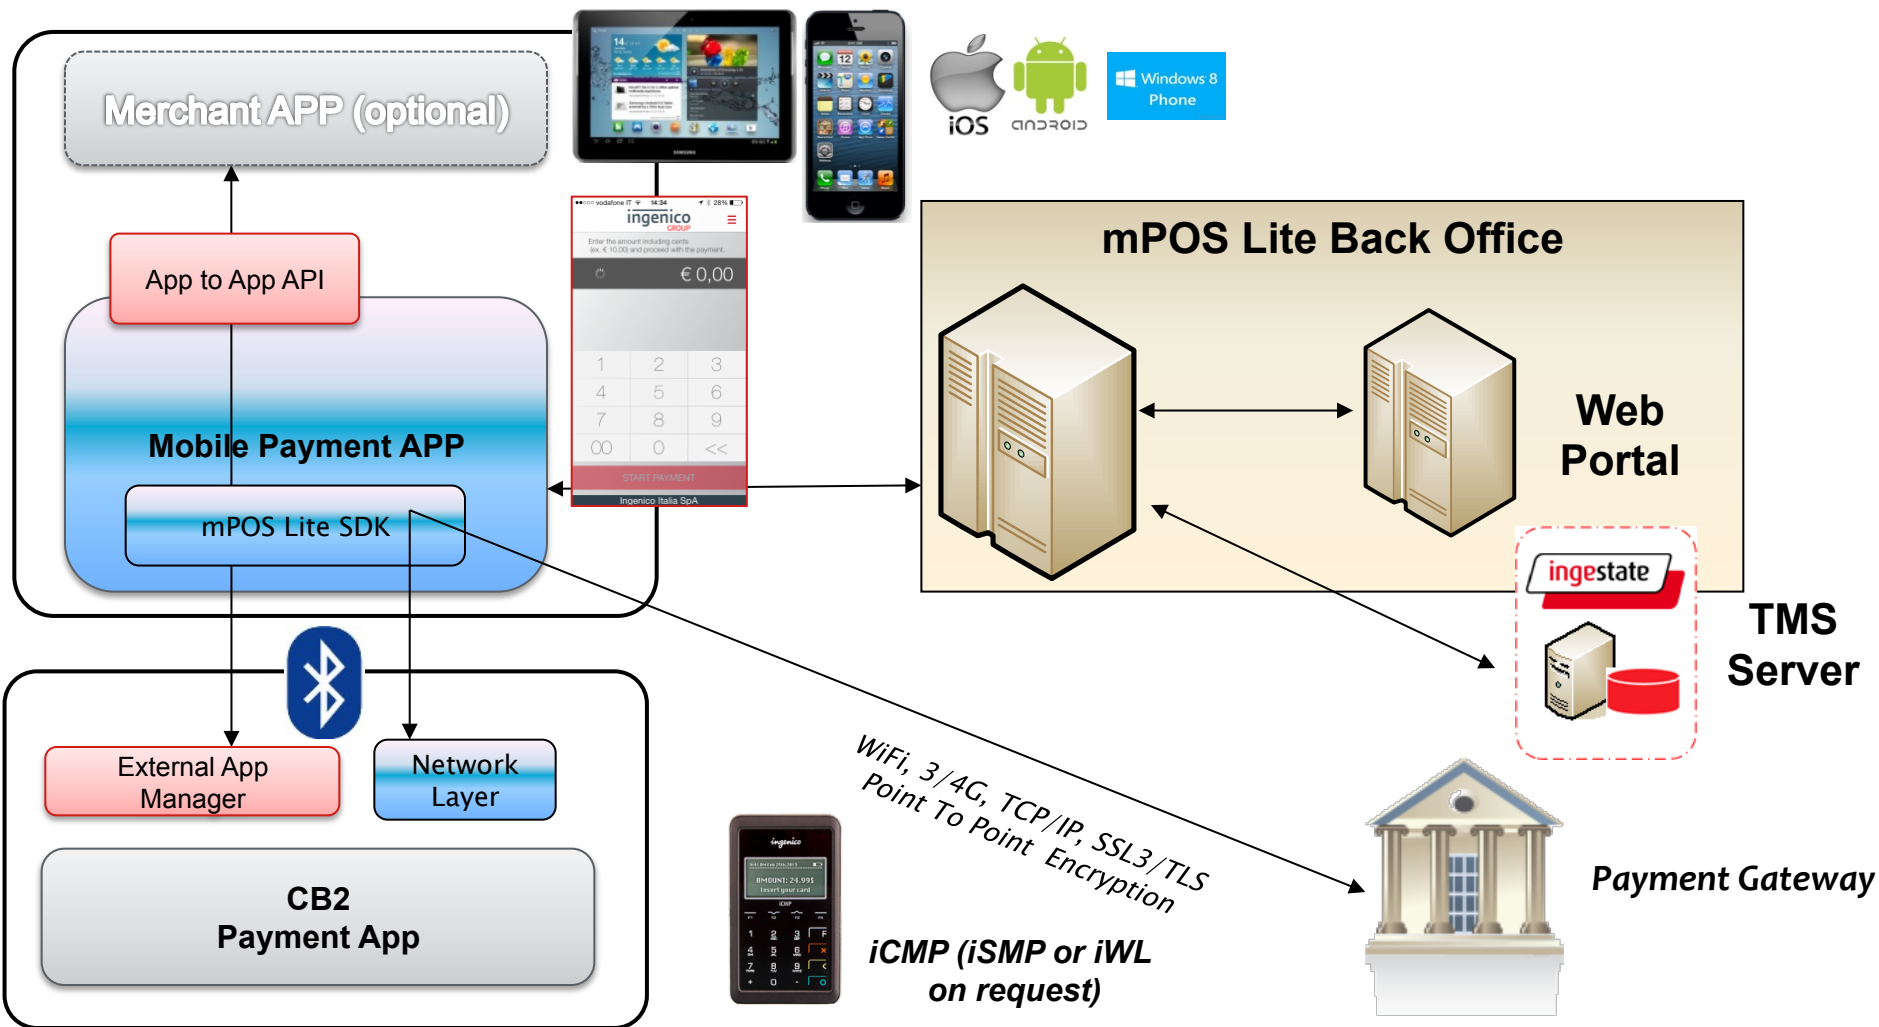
Merchant APP (optional)

App to App API

Mobile Payment APP

mPOS Lite SDK

iOS

android

Windows 8 Phone

vodafone IT 14:34 28%

ingenico GROUP

Enter the amount including cents (ex. € 10.00) and proceed with the payment.

€ 0,00

1 2 3
4 5 6
7 8 9
00 0 <<

START PAYMENT

Ingenico Italia SpA

mPOS Lite Back Office

Web Portal

ingestate

TMS Server

External App Manager

Network Layer

CB2 Payment App

WiFi, 3/4G, TCP/IP, SSL3/TLS Point To Point Encryption

AMOUNT: 24.99$ Insert your card

iCMP (iSMP or iWL on request)

Payment Gateway